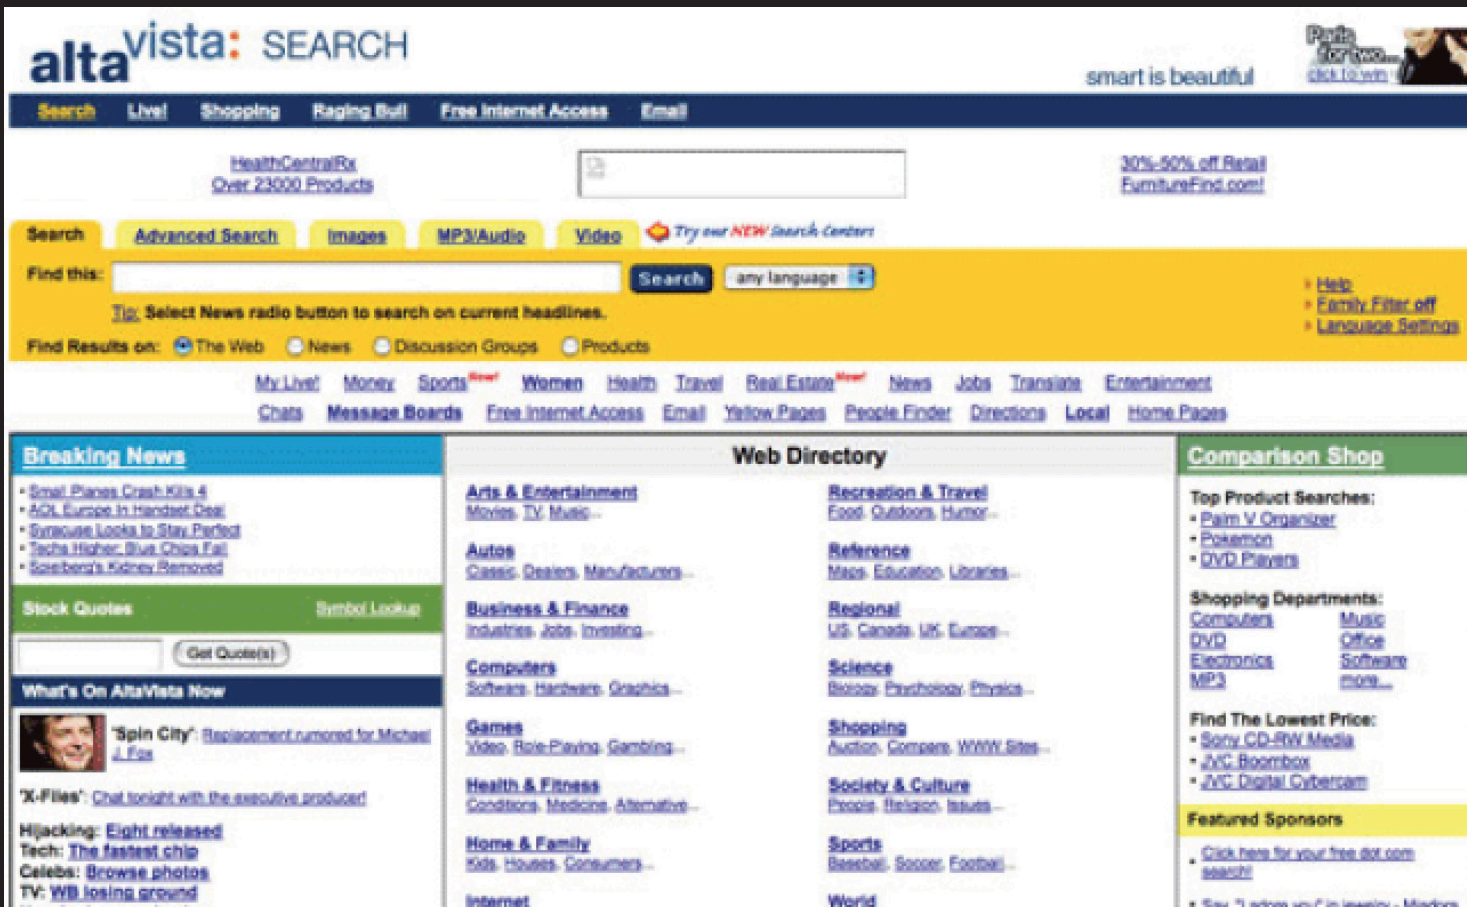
altavista: SEARCH

smart is beautiful

Paris for two... click to win

Search Live! Shopping Raging Bull Free Internet Access Email

HealthCentralRx Over 23000 Products

30%-50% off Retail FurnitureFind.com!

Search Advanced Search Images MP3/Audio Video Try our NEW Search Centers

Find this: Search any language

Tip: Select News radio button to search on current headlines.

Find Results on: The Web News Discussion Groups Products

Help
Family Filter off
Language Settings

My Live! Money Sports New! Women Health Travel Real Estate New! News Jobs Translate Entertainment
Chats Message Boards Free Internet Access Email Yellow Pages People Finder Directions Local Home Pages

Breaking News

- Small Planes Crash Kills 4
- AOL Europe In Handset Deal
- Syracuse Looks to Stay Perfect
- Techs Higher, Blue Chips Fall
- Spielberg's Kidney Removed

Stock Quotes Symbol Lookup

Get Quote(s)

What's On AltaVista Now

'Spin City': Replacement rumored for Michael J. Fox

'X-Files': Chat tonight with the executive producer!

Hijacking: Eight released
Tech: The fastest chip
Celebs: Browse photos
TV: WB losing ground

Web Directory

Arts & Entertainment
Movies, TV, Music...

Autos
Classic, Dealers, Manufacturers...

Business & Finance
Industries, Jobs, Investing...

Computers
Software, Hardware, Graphics...

Games
Video, Role-Playing, Gambling...

Health & Fitness
Conditions, Medicine, Alternative...

Home & Family
Kids, Houses, Consumers...

Internet

Recreation & Travel
Food, Outdoors, Humor...

Reference
Maps, Education, Libraries...

Regional
US, Canada, UK, Europe...

Science
Biology, Psychology, Physics...

Shopping
Auction, Compare, WWW Sites...

Society & Culture
People, Religion, Issues...

Sports
Baseball, Soccer, Football...

World

Comparison Shop

Top Product Searches:
- Palm V Organizer
- Pokemon
- DVD Players

Shopping Departments:
Computers Music
DVD Office
Electronics Software
MP3 more...

Find The Lowest Price:
- Sony CD-RW Media
- JVC Boombox
- JVC Digital Cybercam

Featured Sponsors

- Click here for your free dot com search!
- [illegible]